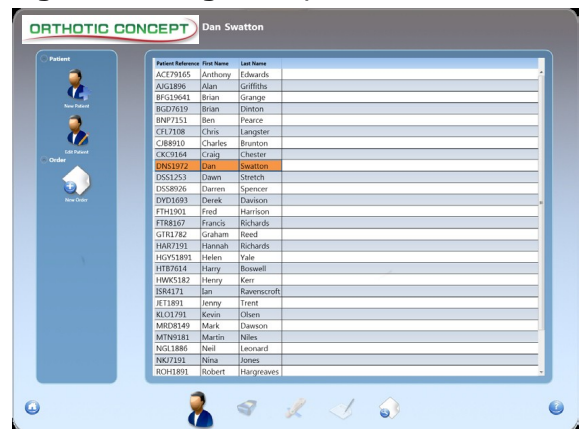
ORTHOTIC CONCEPT Dan Swatton

Patient

New Patient

Edit Patient

Order

New Order

| Patient Reference | First Name | Last Name |
|---|---|---|
| ACE79165 | Anthony | Edwards |
| AJG1896 | Alan | Griffiths |
| BFG19641 | Brian | Grange |
| BGD7619 | Brian | Dinton |
| BNP7151 | Ben | Pearce |
| CFL7108 | Chris | Langster |
| CJB8910 | Charles | Brunton |
| CKC9164 | Craig | Chester |
| DNS1972 | Dan | Swatton |
| DSS1253 | Dawn | Stretch |
| DSS8926 | Darren | Spencer |
| DYD1693 | Derek | Davison |
| FTH1901 | Fred | Harrison |
| FTR8167 | Francis | Richards |
| GTR1782 | Graham | Reed |
| HAR7191 | Hannah | Richards |
| HGY51891 | Helen | Yale |
| HTB7614 | Harry | Boswell |
| HWK5182 | Henry | Kerr |
| ISR4171 | Ian | Ravenscroft |
| JET1891 | Jenny | Trent |
| KLO1791 | Kevin | Olsen |
| MRD8149 | Mark | Dawson |
| MTN9181 | Martin | Niles |
| NGL1886 | Neil | Leonard |
| NKJ7191 | Nina | Jones |
| ROH1891 | Robert | Hargreaves |